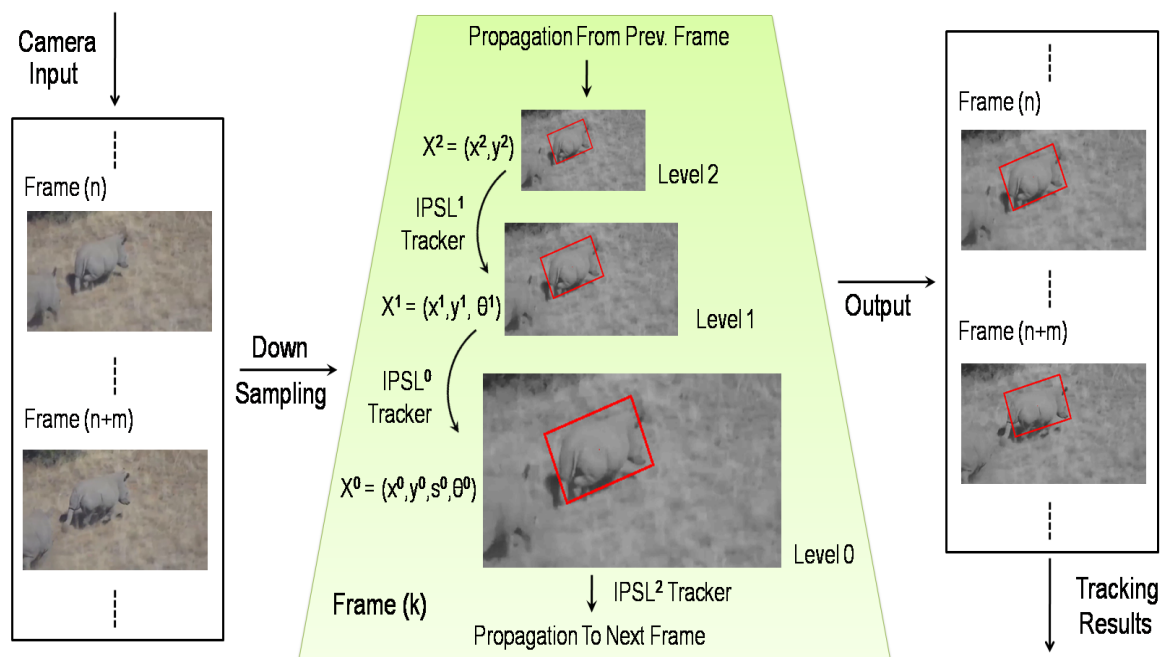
Camera Input

Frame (n)

Frame (n+m)

Down Sampling

Propagation From Prev. Frame

$X^2 = (x^2, y^2)$

Level 2

IPSL$^1$ Tracker

$X^1 = (x^1, y^1, \theta^1)$

Level 1

IPSL$^0$ Tracker

$X^0 = (x^0, y^0, s^0, \theta^0)$

Level 0

Frame (k)

IPSL$^2$ Tracker

Propagation To Next Frame

Output

Frame (n)

Frame (n+m)

Tracking Results